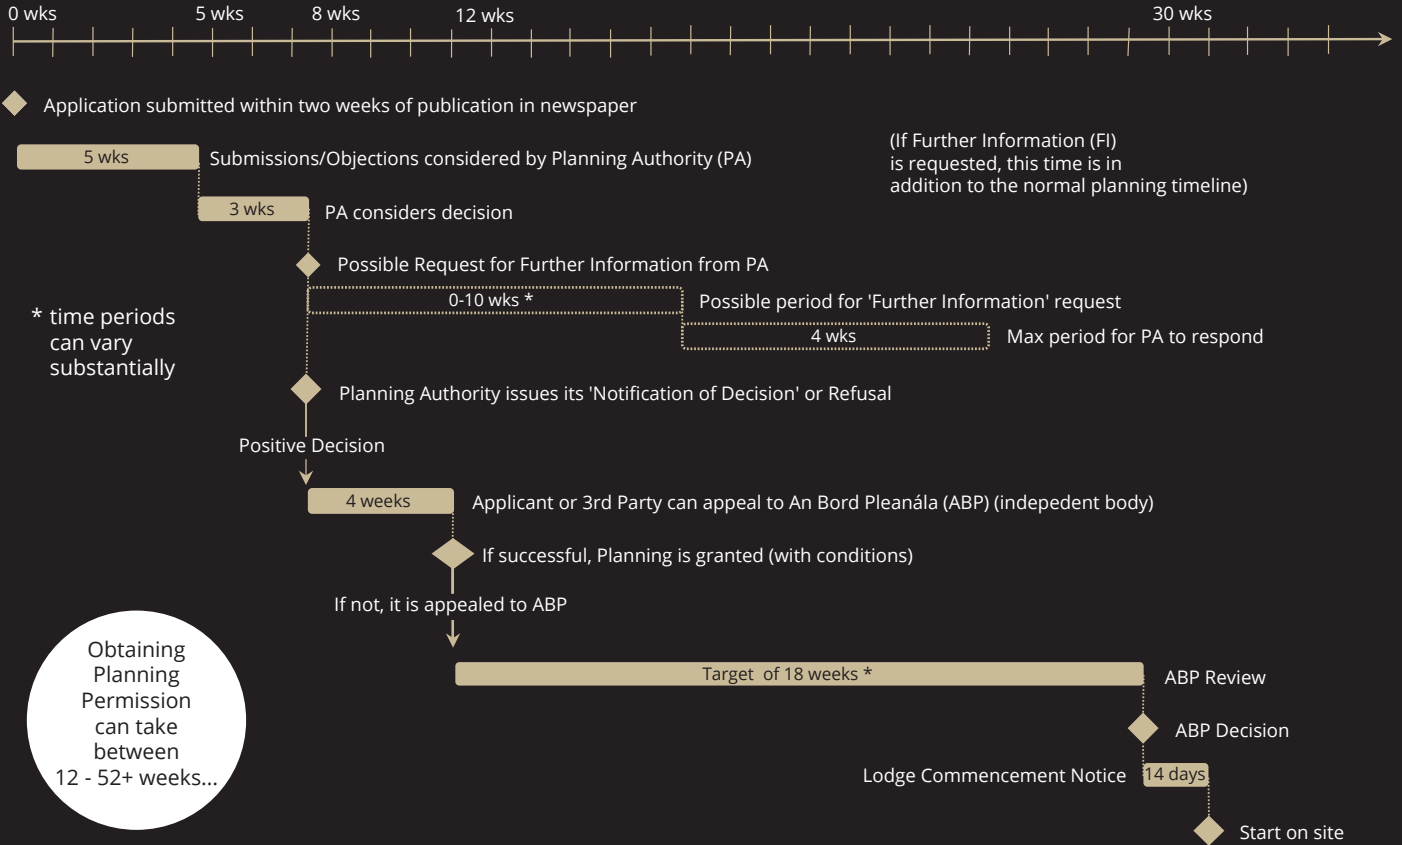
0 wks 5 wks 8 wks 12 wks 30 wks

Application submitted within two weeks of publication in newspaper

5 wks Submissions/Objections considered by Planning Authority (PA)

(If Further Information (FI) is requested, this time is in addition to the normal planning timeline)

3 wks PA considers decision

Possible Request for Further Information from PA

0-10 wks * Possible period for 'Further Information' request

4 wks Max period for PA to respond

* time periods can vary substantially

Planning Authority issues its 'Notification of Decision' or Refusal

Positive Decision

4 weeks Applicant or 3rd Party can appeal to An Bord Pleanála (ABP) (indepedent body)

If successful, Planning is granted (with conditions)

If not, it is appealed to ABP

Target of 18 weeks * ABP Review

ABP Decision

Lodge Commencement Notice 14 days

Start on site

Obtaining Planning Permission can take between 12 - 52+ weeks...